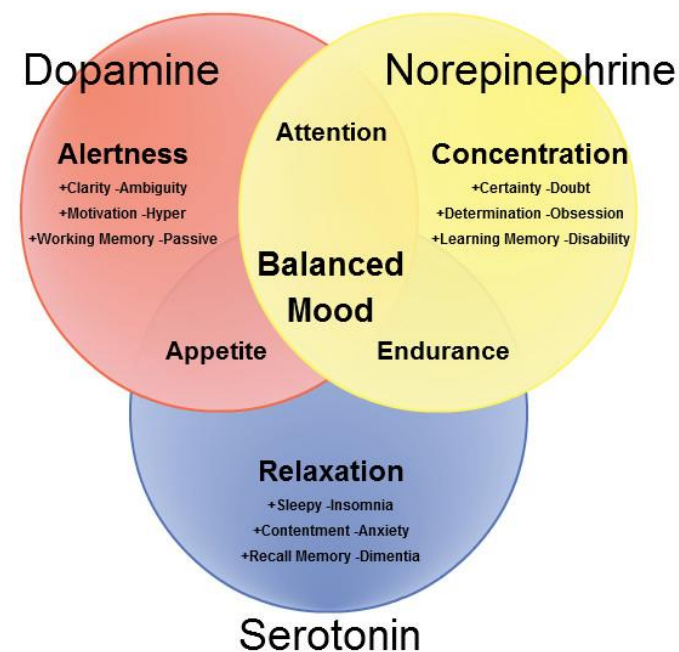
Dopamine

Norepinephrine

Alertness
+Clarity -Ambiguity
+Motivation -Hyper
+Working Memory -Passive

Attention

Concentration
+Certainty -Doubt
+Determination -Obsession
+Learning Memory -Disability

Balanced Mood

Appetite

Endurance

Relaxation
+Sleepy -Insomnia
+Contentment -Anxiety
+Recall Memory -Dimentia

Serotonin